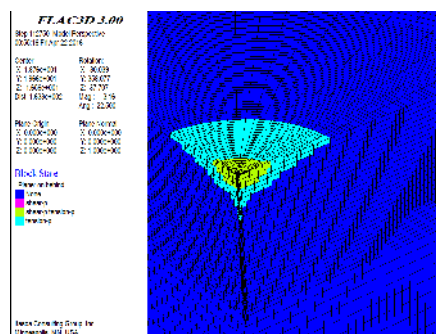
FLAC3D 3.00

Step 11230 Model Perspective
09:00:15 Fri Apr 22 2016

Center:
X: 1.675e+001
Y: 1.866e+001
Z: 1.505e+001
Dist: 1.633e+002

Rotation:
X: 90.039
Y: 336.077
Z: 87.707
Mag.: 3.16
Ang.: 22.500

Plane Origin:
X: 0.000e+000
Y: 0.000e+000
Z: 0.000e+000

Plane Normal:
X: 0.000e+000
Y: 1.000e+000
Z: 0.000e+000

Block State
Plane: on behind
None
shear-n
shear-n shear-p
shear-p

Itasca Consulting Group, Inc.
Minneapolis, MN USA